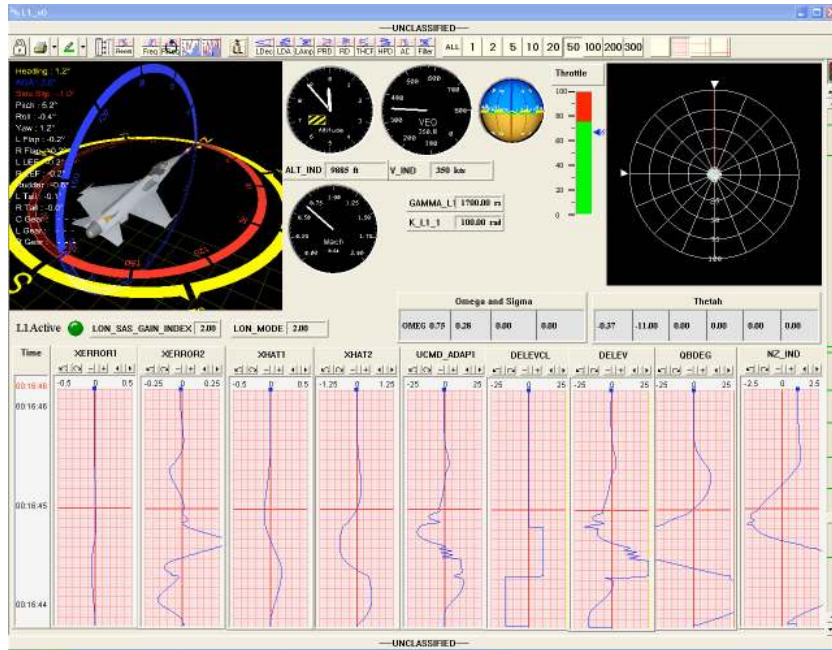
L1_x0

—UNCLASSIFIED—

Reset Freq LDec LDA LAmp PRD RD THCF HPD AC Filter ALL 1 2 5 10 20 50 100 200 300

Heading : 1.2°
AOA : 5.2°
Side Slip : -1.0°
Pitch : 5.2°
Roll : -0.4°
Yaw : 1.2°
L Flap : -0.2°
R Flap : -0.2°
L LEF : 0.2°
R LEF : 0.2°
Rudder : -0.6°
L Tail : -0.1°
R Tail : -0.0°
C Gear :
L Gear :
R Gear :

Altitude

VEO

Mach

ALT_IND 9885 ft
V_IND 350 kts

GAMMA_L1 1700.00 m
K_L1_1 100.00 rad

Throttle
100
80
60
40
20
0

L1Active LON_SAS_GAIN_INDEX 2.00 LON_MODE 2.00

Omega and Sigma
OMEG 0.75 0.28 0.00 0.00

Thetah
-0.37 -11.00 0.00 0.00 0.00 0.00

Time
00:16:46
00:16:46
00:16:45
00:16:44

XERROR1 -0.5 0 0.5
XERROR2 -0.25 0 0.25
XHAT1 -0.5 0 0.5
XHAT2 -1.25 0 1.25
UCMD_ADAP1 -25 0 25
DELEVCL -25 0 25
DELEV -25 0 25
QBDEG -25 0 25
NZ_IND -2.5 0 2.5

—UNCLASSIFIED—